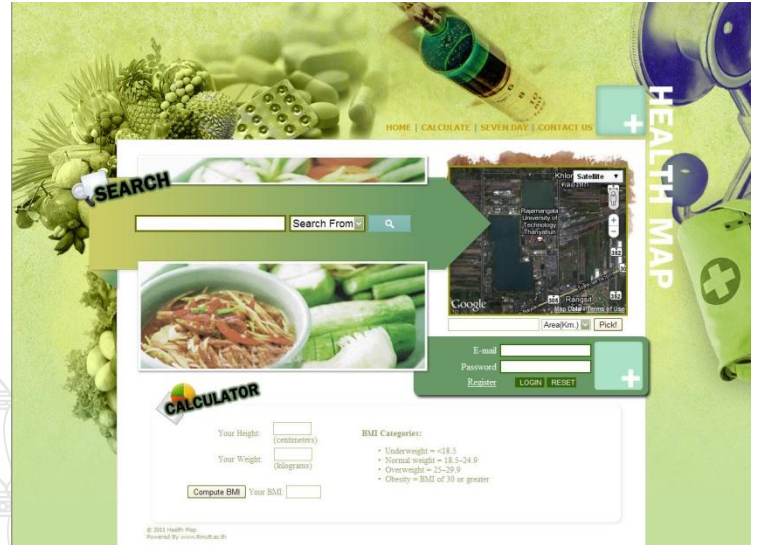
HOME | CALCULATE | SEVEN DAY | CONTACT US

HEALTH MAP

SEARCH

Search From

Satellite

Khlong

Rajamangala University of Technology Thanyaburi

Rangsit

Google

Map Data Terms of Use

Area(Km.) Pick!

E-mail

Password

Register LOGIN RESET

CALCULATOR

Your Height: (centimeters)

Your Weight: (kilograms)

Compute BMI Your BMI:

BMI Categories:

- Underweight = <18.5
- Normal weight = 18.5–24.9
- Overweight = 25–29.9
- Obesity = BMI of 30 or greater

© 2011 Health Map
Powered By www.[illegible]